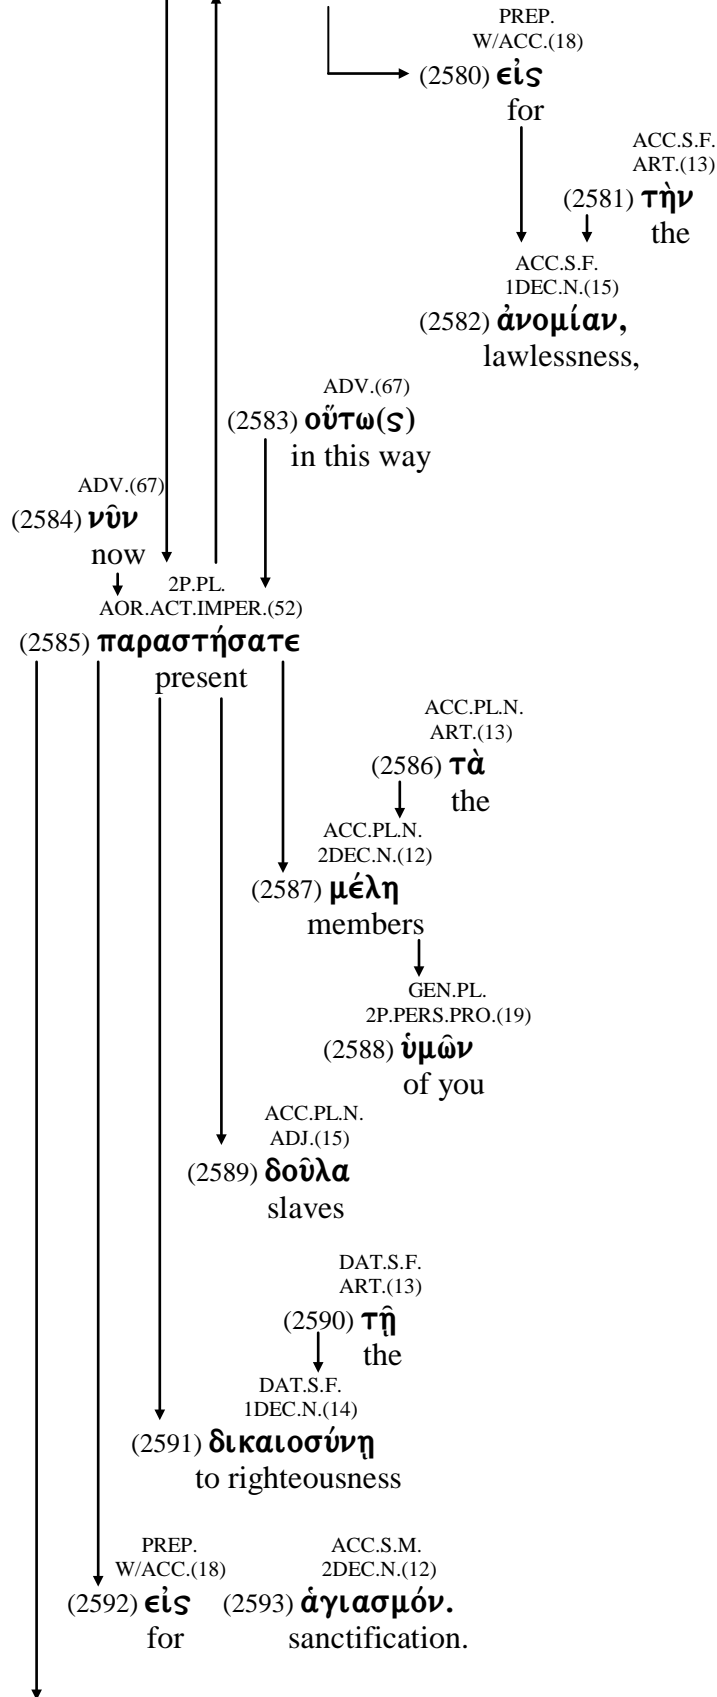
PREP.
W/ACC.(18)
(2580) εἰς
for

ACC.S.F.
ART.(13)
(2581) τὴν
the

ACC.S.F.
1DEC.N.(15)
(2582) ἀνομίαν,
lawlessness,

ADV.(67)
(2583) οὕτω(ς)
in this way

ADV.(67)
(2584) νῦν
now

2P.PL.
AOR.ACT.IMPER.(52)
(2585) παραστήσατε
present

ACC.PL.N.
ART.(13)
(2586) τὰ
the

ACC.PL.N.
2DEC.N.(12)
(2587) μέλη
members

GEN.PL.
2P.PERS.PRO.(19)
(2588) ὑμῶν
of you

ACC.PL.N.
ADJ.(15)
(2589) δοῦλα
slaves

DAT.S.F.
ART.(13)
(2590) τῇ
the

DAT.S.F.
1DEC.N.(14)
(2591) δικαιοσύνῃ
to righteousness

PREP.
W/ACC.(18)
(2592) εἰς
for

ACC.S.M.
2DEC.N.(12)
(2593) ἁγιασμόν.
sanctification.